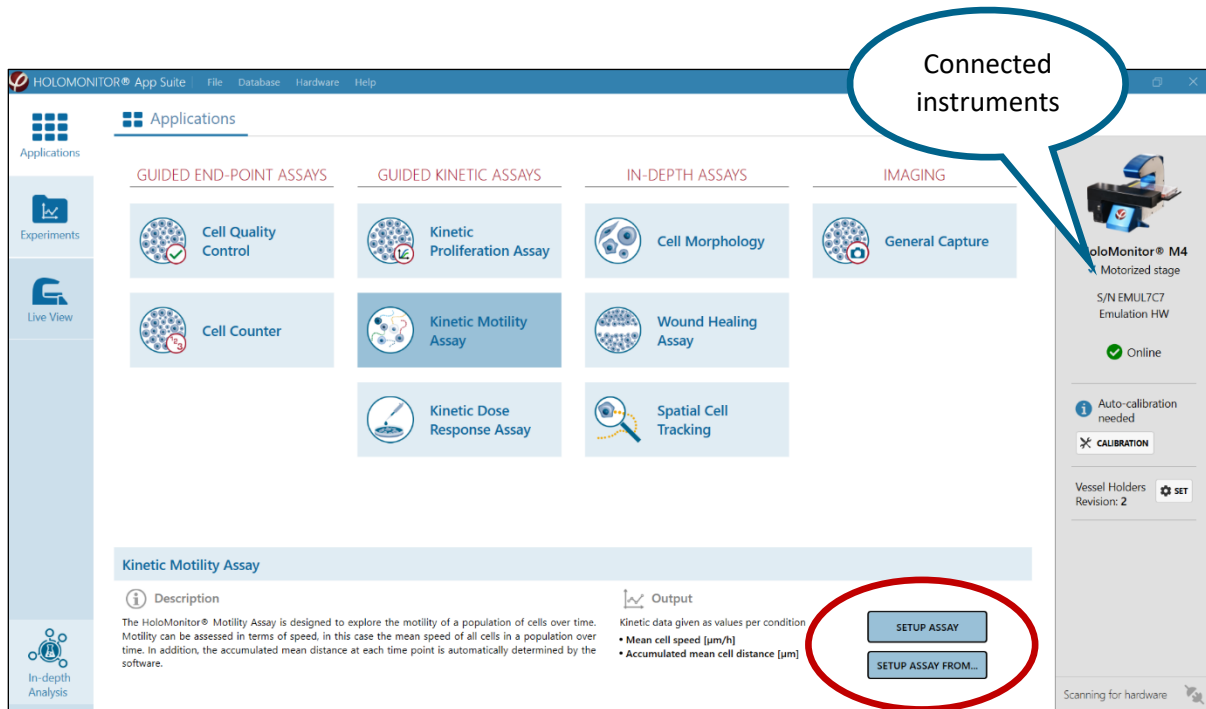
HOLOMONITOR® App Suite File Database Hardware Help

Connected instruments

Applications

Experiments

Live View

In-depth Analysis

Applications

GUIDED END-POINT ASSAYS

Cell Quality Control

Cell Counter

GUIDED KINETIC ASSAYS

Kinetic Proliferation Assay

Kinetic Motility Assay

Kinetic Dose Response Assay

IN-DEPTH ASSAYS

Cell Morphology

Wound Healing Assay

Spatial Cell Tracking

IMAGING

General Capture

HoloMonitor® M4
Motorized stage

S/N EMUL7C7
Emulation HW

Online

Auto-calibration needed

CALIBRATION

Vessel Holders Revision: 2

SET

Kinetic Motility Assay

Description

The HoloMonitor® Motility Assay is designed to explore the motility of a population of cells over time. Motility can be assessed in terms of speed, in this case the mean speed of all cells in a population over time. In addition, the accumulated mean distance at each time point is automatically determined by the software.

Output

Kinetic data given as values per condition

• Mean cell speed [µm/h]
• Accumulated mean cell distance [µm]

SETUP ASSAY

SETUP ASSAY FROM...

Scanning for hardware